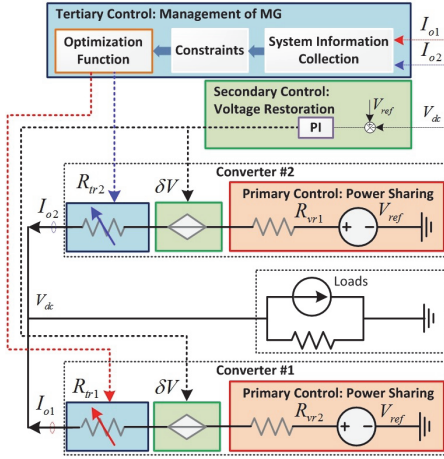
Tertiary Control: Management of MG

Optimization Function

Constraints

System Information Collection

$I_{o1}$

$I_{o2}$

Secondary Control: Voltage Restoration

$V_{ref}$

$V_{dc}$

PI

Converter #2

$R_{tr2}$

$\delta V$

Primary Control: Power Sharing

$I_{o2}$

$R_{vr1}$

$V_{ref}$

Loads

$V_{dc}$

Converter #1

$R_{tr1}$

$\delta V$

Primary Control: Power Sharing

$I_{o1}$

$R_{vr2}$

$V_{ref}$